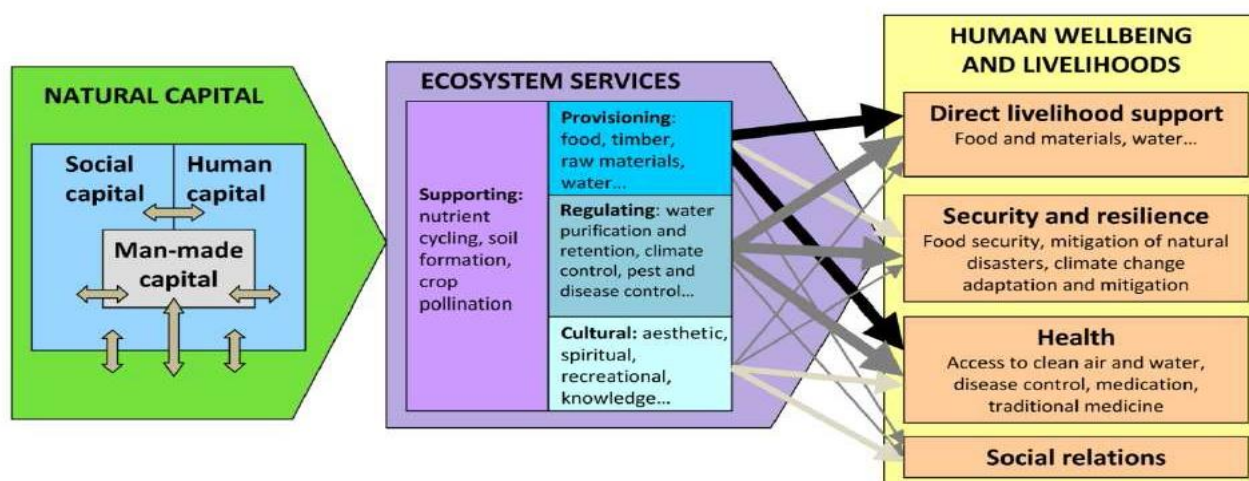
NATURAL CAPITAL

Social capital

Human capital

Man-made capital

ECOSYSTEM SERVICES

Supporting: nutrient cycling, soil formation, crop pollination

Provisioning: food, timber, raw materials, water...

Regulating: water purification and retention, climate control, pest and disease control...

Cultural: aesthetic, spiritual, recreational, knowledge...

HUMAN WELLBEING AND LIVELIHOODS

Direct livelihood support
Food and materials, water...

Security and resilience
Food security, mitigation of natural disasters, climate change adaptation and mitigation

Health
Access to clean air and water, disease control, medication, traditional medicine

Social relations